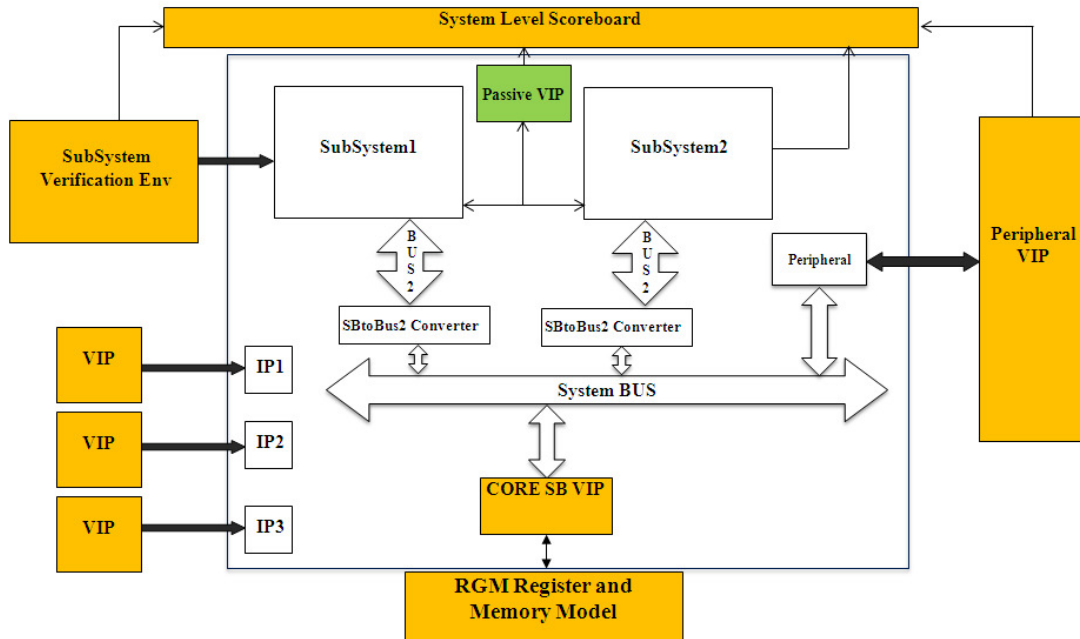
System Level Scoreboard

Passive VIP

SubSystem1

SubSystem2

SubSystem Verification Env

Peripheral VIP

BUS2

BUS2

Peripheral

SBtoBus2 Converter

SBtoBus2 Converter

VIP

IP1

VIP

IP2

VIP

IP3

System BUS

CORE SB VIP

RGM Register and Memory Model